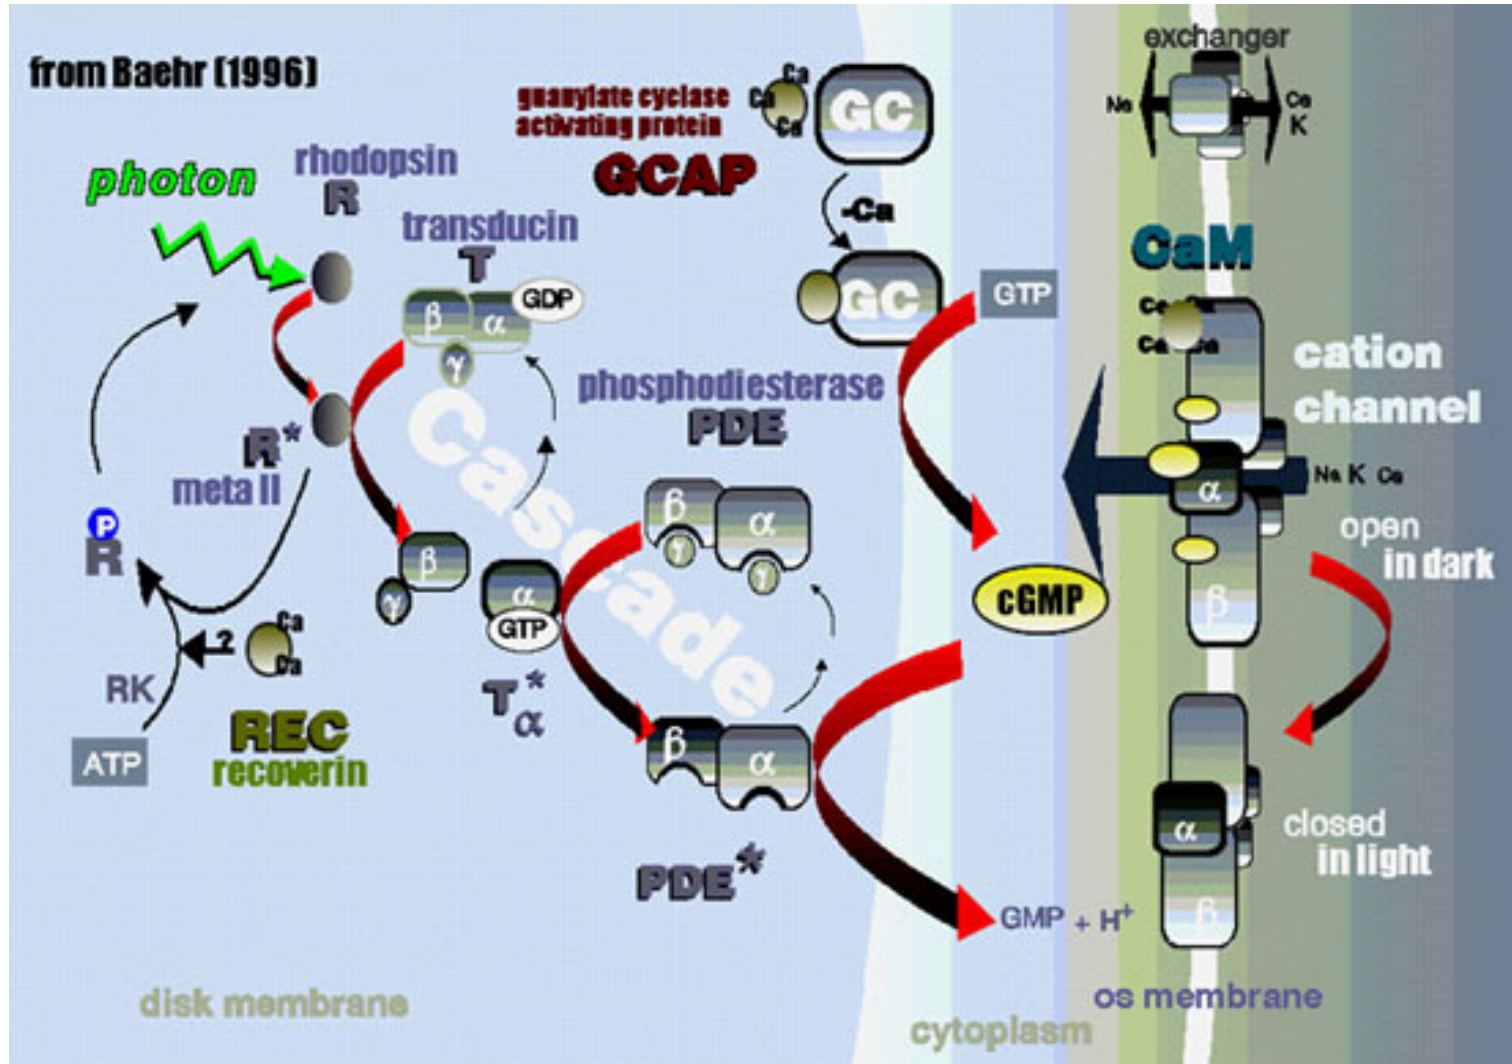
from Baehr (1996)

photon

rhodopsin
R

transducin
T

GDP

$\beta$ $\alpha$ $\gamma$

guanylate cyclase
activating protein
GCAP

Ca Ca Ca

GC

-Ca

GC

GTP

exchanger
Na Ca K

CaM

Ca Ca
Ca Ca

cation
channel

Na K Ca

$\alpha$

$\beta$

open
in dark

closed
in light

$\alpha$

$\beta$

phosphodiesterase
PDE

Cascade

R*
meta II

P
R

RK

ATP

2

Ca Ca

REC
recoverin

$\beta$ $\gamma$

$\alpha$
GTP

$T^*_\alpha$

$\beta$ $\alpha$ $\gamma$ $\gamma$

$\beta$ $\alpha$

PDE*

cGMP

GMP + $H^+$

disk membrane

cytoplasm

os membrane